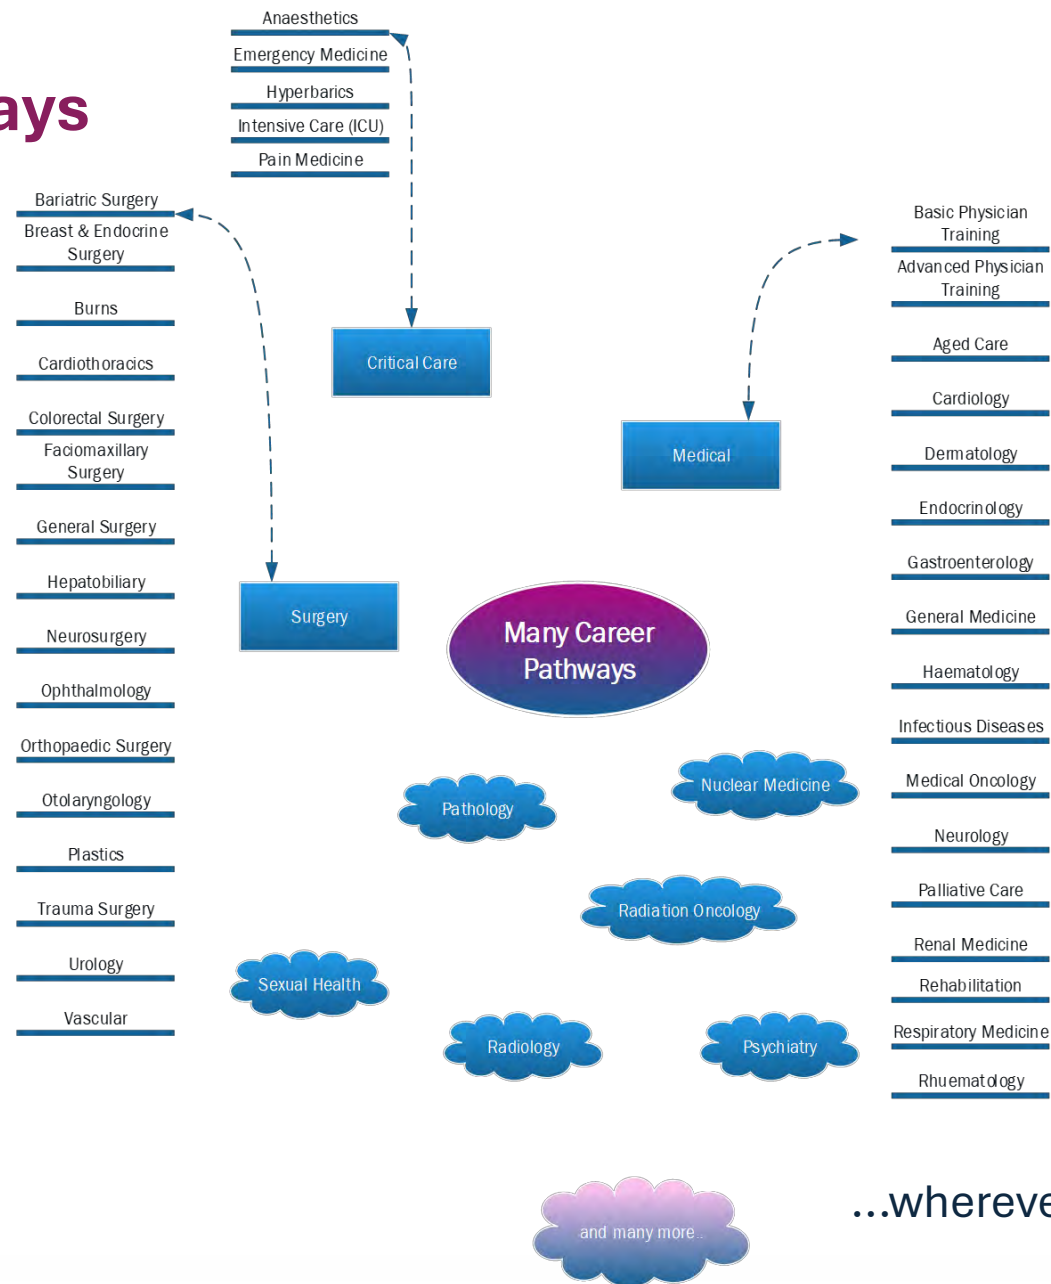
ays

Anaesthetics
Emergency Medicine
Hyperbarics
Intensive Care (ICU)
Pain Medicine

Critical Care

Bariatric Surgery
Breast & Endocrine Surgery
Burns
Cardiothoracics
Colorectal Surgery
Faciomaxillary Surgery
General Surgery
Hepatobiliary
Neurosurgery
Ophthalmology
Orthopaedic Surgery
Otolaryngology
Plastics
Trauma Surgery
Urology
Vascular

Surgery

Medical

Basic Physician Training
Advanced Physician Training
Aged Care
Cardiology
Dermatology
Endocrinology
Gastroenterology
General Medicine
Haematology
Infectious Diseases
Medical Oncology
Neurology
Palliative Care
Renal Medicine
Rehabilitation
Respiratory Medicine
Rhuematology

Many Career Pathways

Nuclear Medicine
Pathology
Radiation Oncology
Sexual Health
Radiology
Psychiatry

and many more..

...whereve